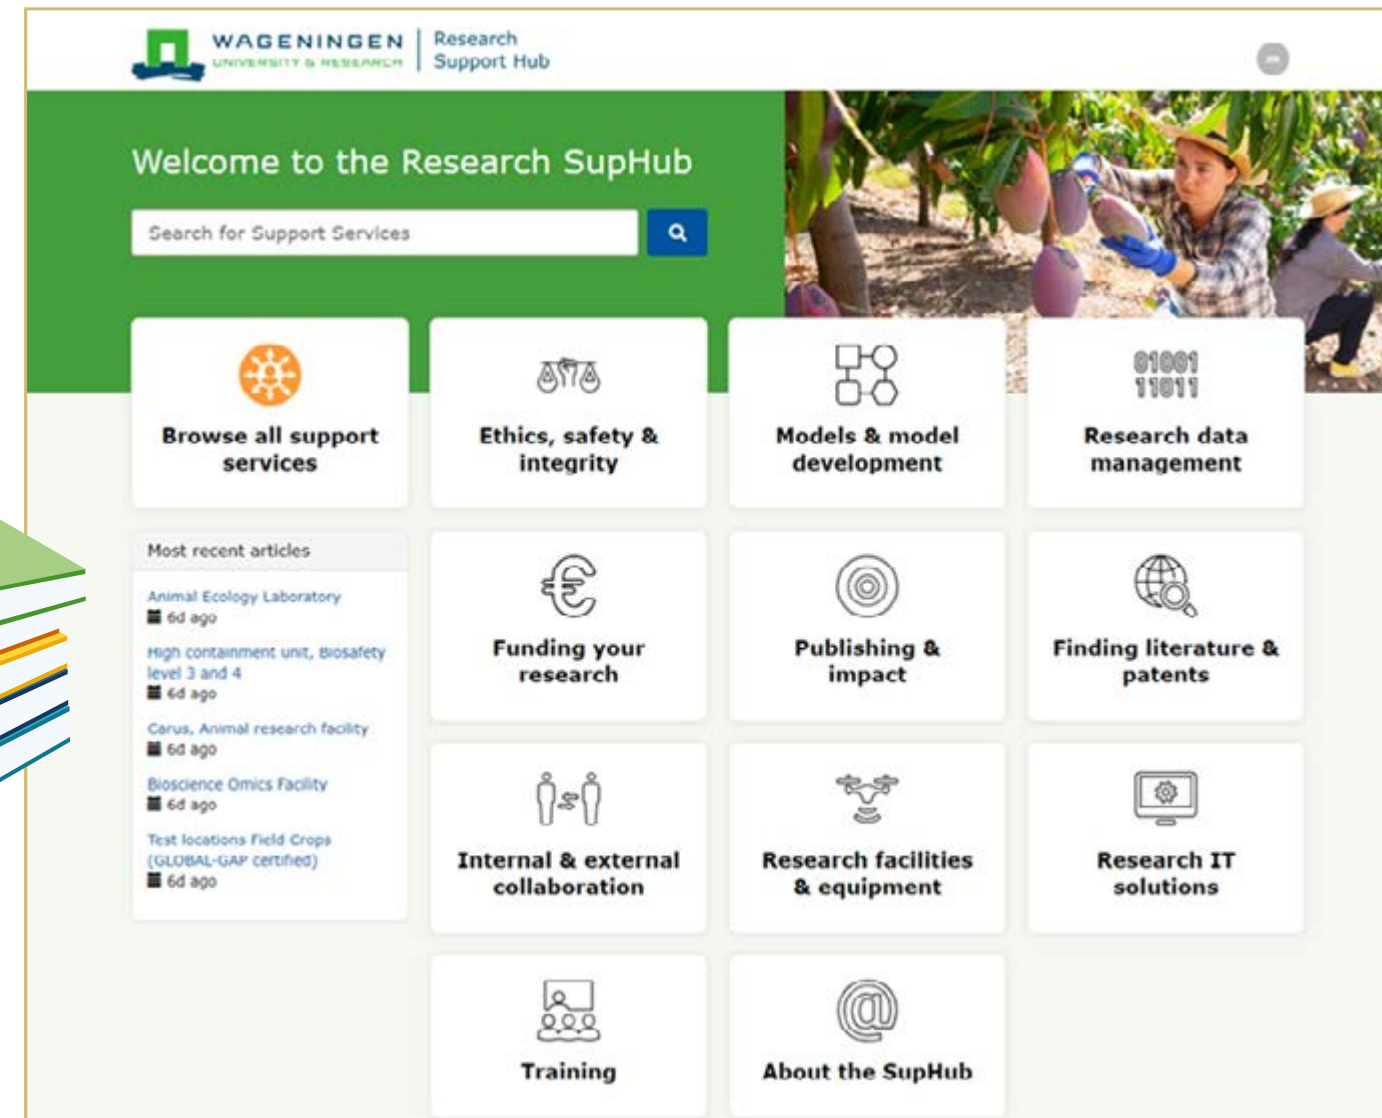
WAGENINGEN UNIVERSITY & RESEARCH
Research Support Hub

Welcome to the Research SupHub

Search for Support Services

Browse all support services

Ethics, safety & integrity

Models & model development

01001
11011

Research data management

Most recent articles

Animal Ecology Laboratory
6d ago

High containment unit, Biosafety level 3 and 4
6d ago

Carus, Animal research facility
6d ago

Bioscience Omics Facility
6d ago

Test locations Field Crops (GLOBAL-GAP certified)
6d ago

Funding your research

Publishing & impact

Finding literature & patents

Internal & external collaboration

Research facilities & equipment

Research IT solutions

Training

About the SupHub